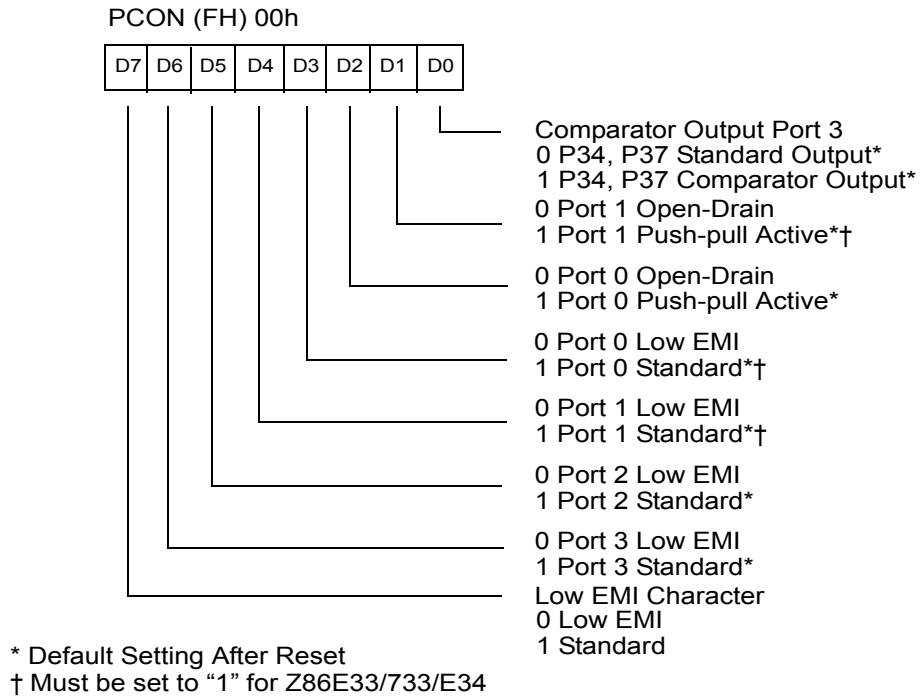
PCON (FH) 00h

| D7 | D6 | D5 | D4 | D3 | D2 | D1 | D0 |
|---|---|---|---|---|---|---|---|

Comparator Output Port 3
0 P34, P37 Standard Output*
1 P34, P37 Comparator Output*

0 Port 1 Open-Drain
1 Port 1 Push-pull Active*†

0 Port 0 Open-Drain
1 Port 0 Push-pull Active*

0 Port 0 Low EMI
1 Port 0 Standard*†

0 Port 1 Low EMI
1 Port 1 Standard*†

0 Port 2 Low EMI
1 Port 2 Standard*

0 Port 3 Low EMI
1 Port 3 Standard*

Low EMI Character
0 Low EMI
1 Standard

* Default Setting After Reset
† Must be set to "1" for Z86E33/733/E34